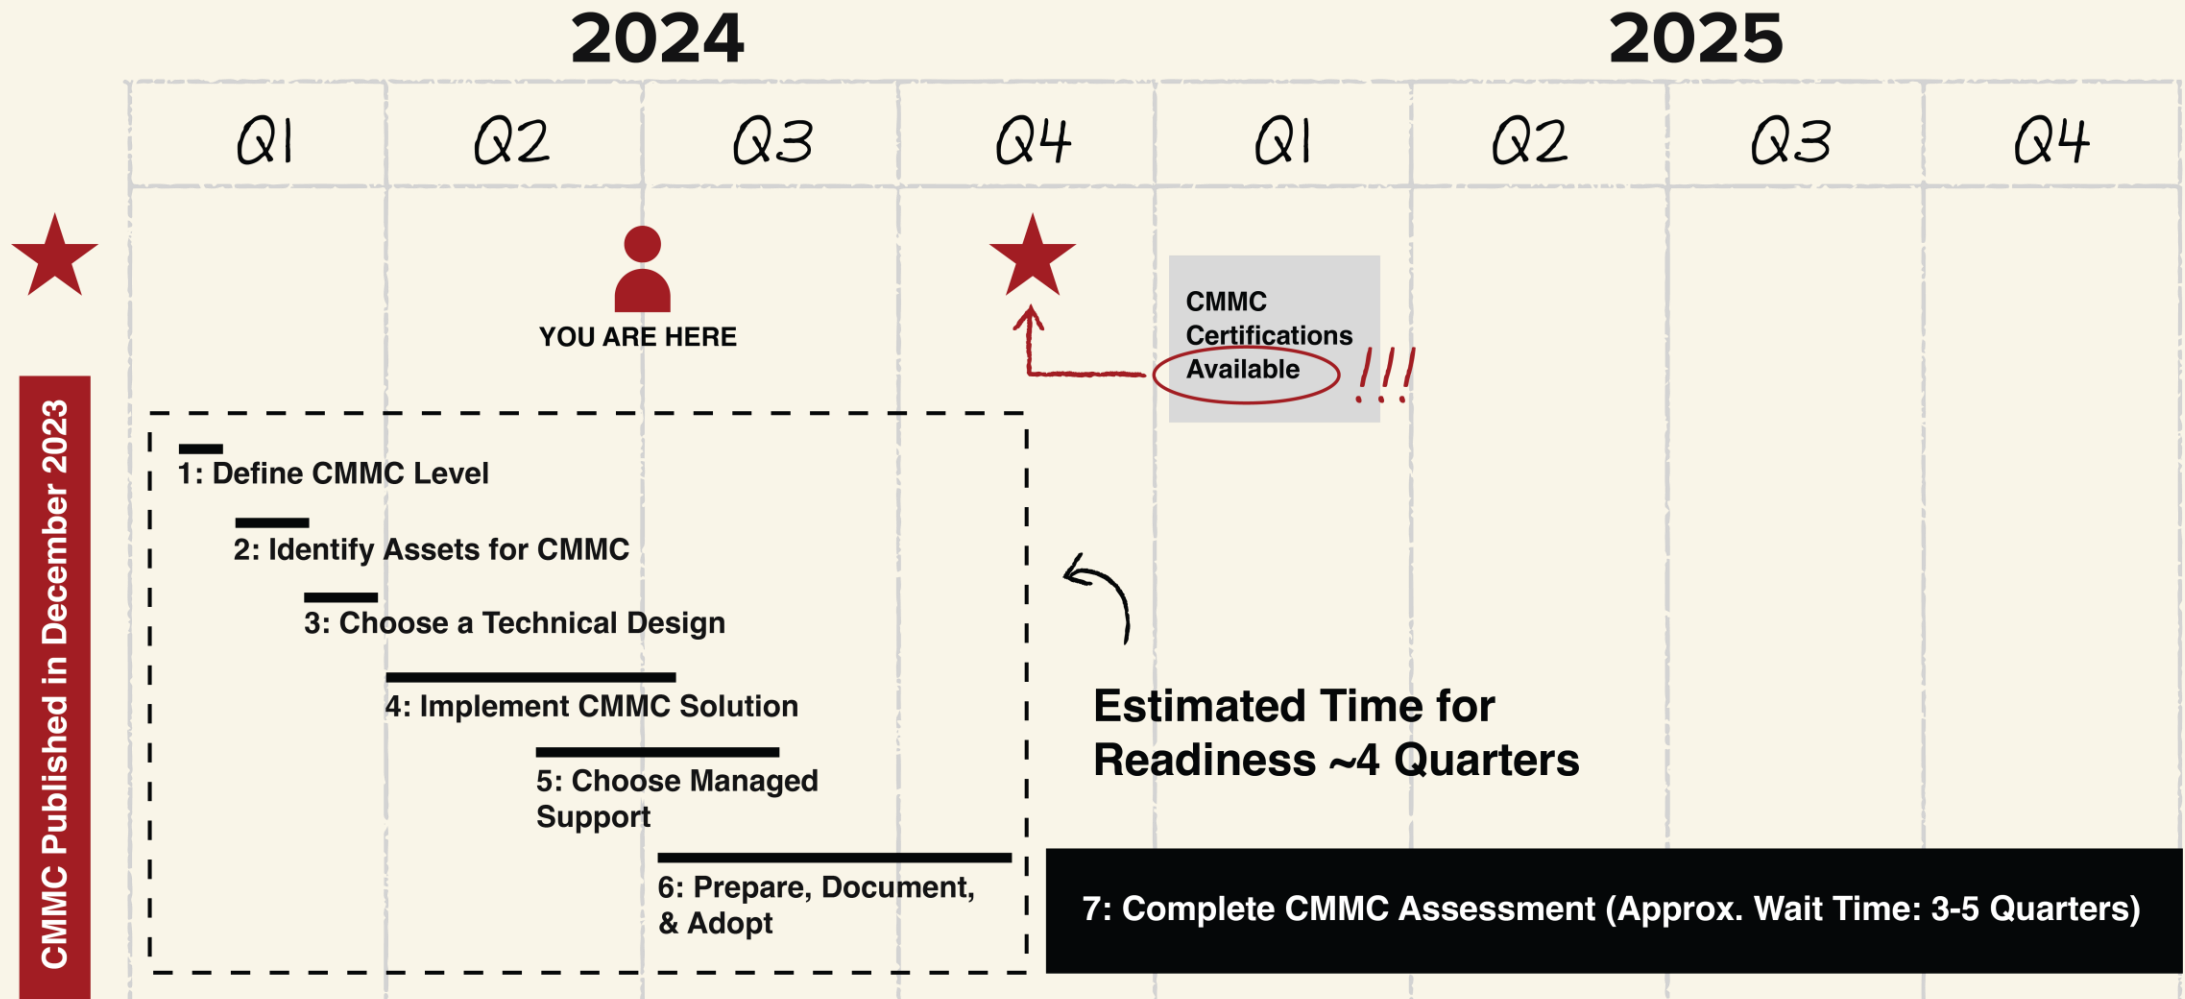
2024

2025

| Q1 | Q2 | Q3 | Q4 | Q1 | Q2 | Q3 | Q4 |
|---|---|---|---|---|---|---|---|

CMMC Published in December 2023

YOU ARE HERE

CMMC Certifications Available

!!!

1: Define CMMC Level

2: Identify Assets for CMMC

3: Choose a Technical Design

4: Implement CMMC Solution

5: Choose Managed Support

6: Prepare, Document, & Adopt

Estimated Time for Readiness ~4 Quarters

7: Complete CMMC Assessment (Approx. Wait Time: 3-5 Quarters)